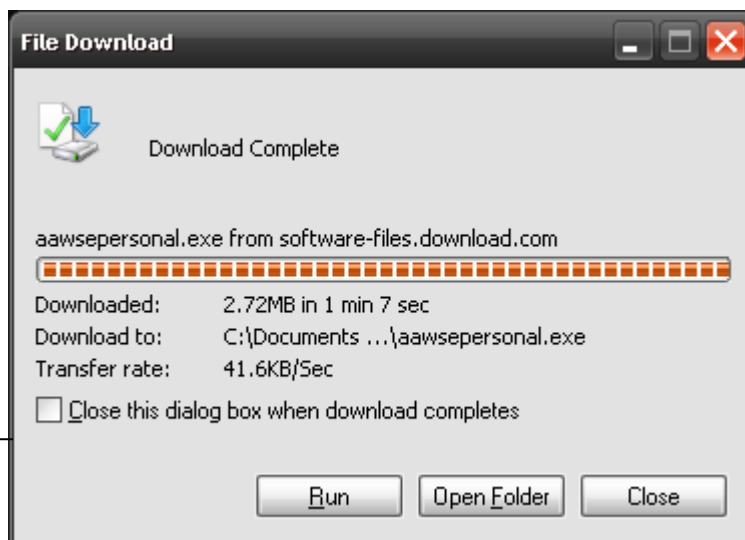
File Download

Download Complete

aawsepersonal.exe from software-files.download.com

Downloaded: 2.72MB in 1 min 7 sec
Download to: C:\Documents ...\aawsepersonal.exe
Transfer rate: 41.6KB/Sec

Close this dialog box when download completes

Run | Open Folder | Close